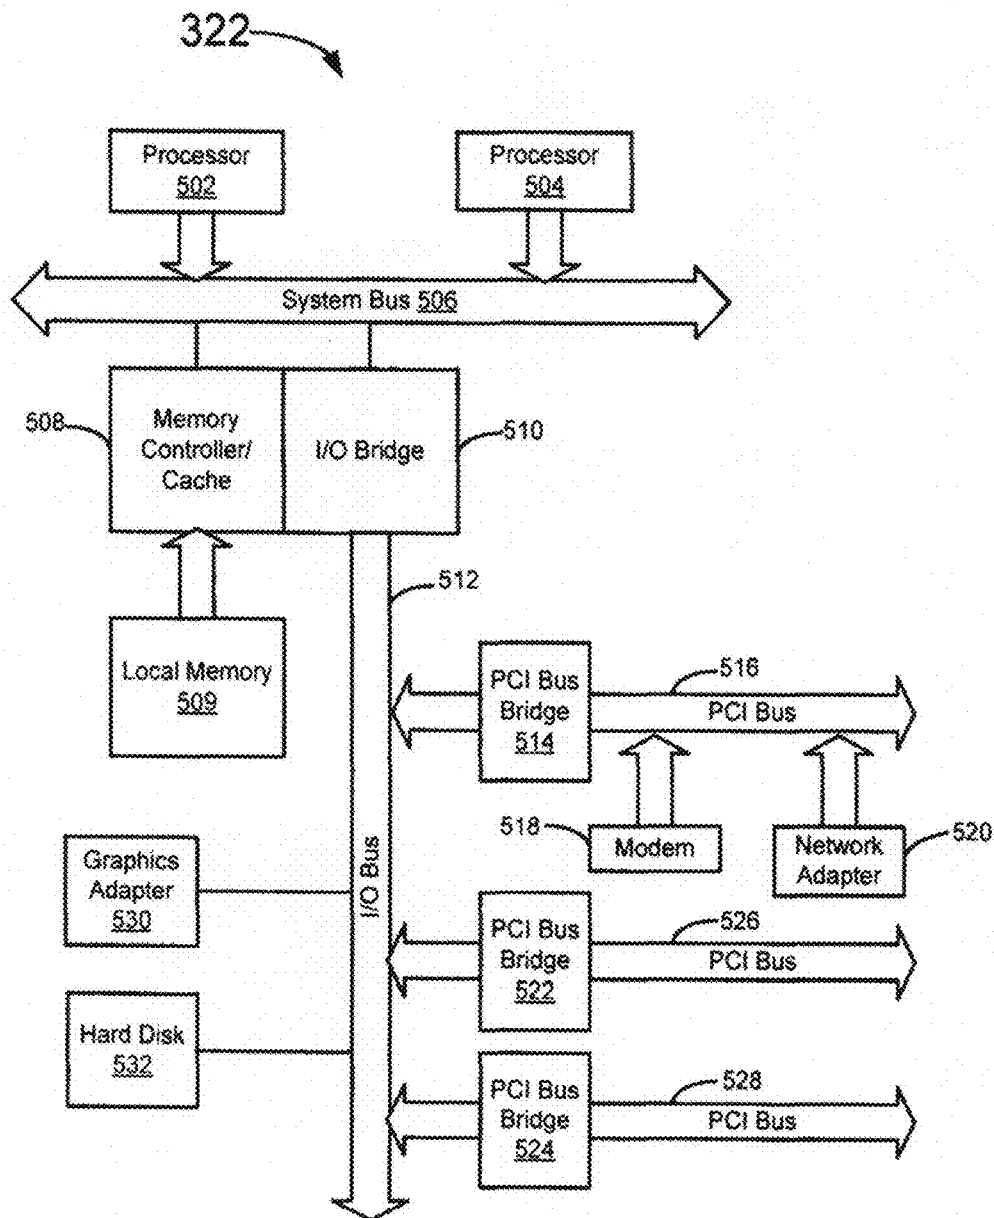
322

Processor
502

Processor
504

System Bus 506

508

Memory
Controller/
Cache

I/O Bridge

510

512

Local Memory
509

PCI Bus
Bridge
514

516

PCI Bus

518

Modem

Network
Adapter

520

Graphics
Adapter
530

I/O Bus

PCI Bus
Bridge
522

526

PCI Bus

Hard Disk
532

PCI Bus
Bridge
524

528

PCI Bus